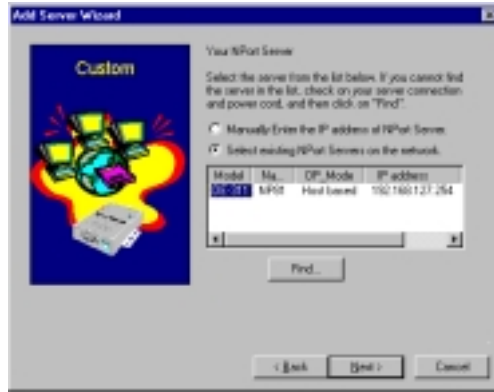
Add Server Wizard

Custom

Your NPort Server

Select the server from the list below. If you cannot find the server in the list, check on your server connection and power cord, and then click on "Find".

Manually Enter the IP address of NPort Server.

Select existing NPort Servers on the network.

| Model | Na... | OP_Mode | IP address |
|---|---|---|---|
| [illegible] | NP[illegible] | Host based | 192.168.127.254 |

Find...

< Back

Next >

Cancel